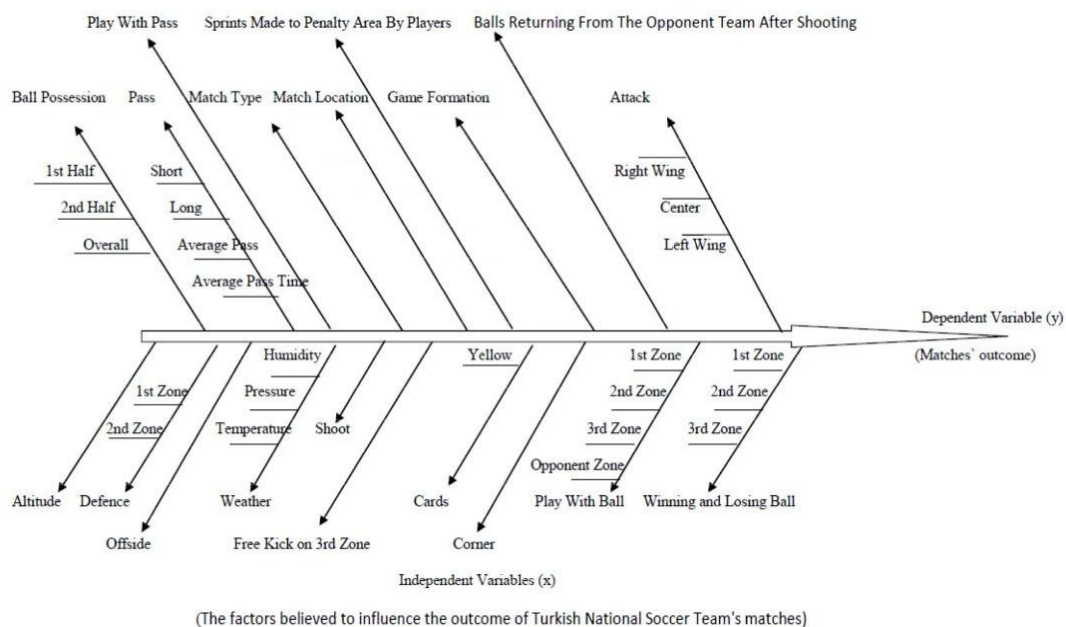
Play With Pass
Sprints Made to Penalty Area By Players
Balls Returning From The Opponent Team After Shooting

Ball Possession
Pass
Match Type
Match Location
Game Formation
Attack

1st Half
2nd Half
Overall

Short
Long
Average Pass
Average Pass Time

Right Wing
Center
Left Wing

Dependent Variable (y)
(Matches' outcome)

Humidity
Pressure
Temperature
Shoot

1st Zone
2nd Zone

Yellow

1st Zone
2nd Zone
3rd Zone
Opponent Zone

1st Zone
2nd Zone
3rd Zone

Altitude
Defence
Weather
Cards
Play With Ball
Winning and Losing Ball

Offside
Free Kick on 3rd Zone
Corner

Independent Variables (x)

(The factors believed to influence the outcome of Turkish National Soccer Team's matches)